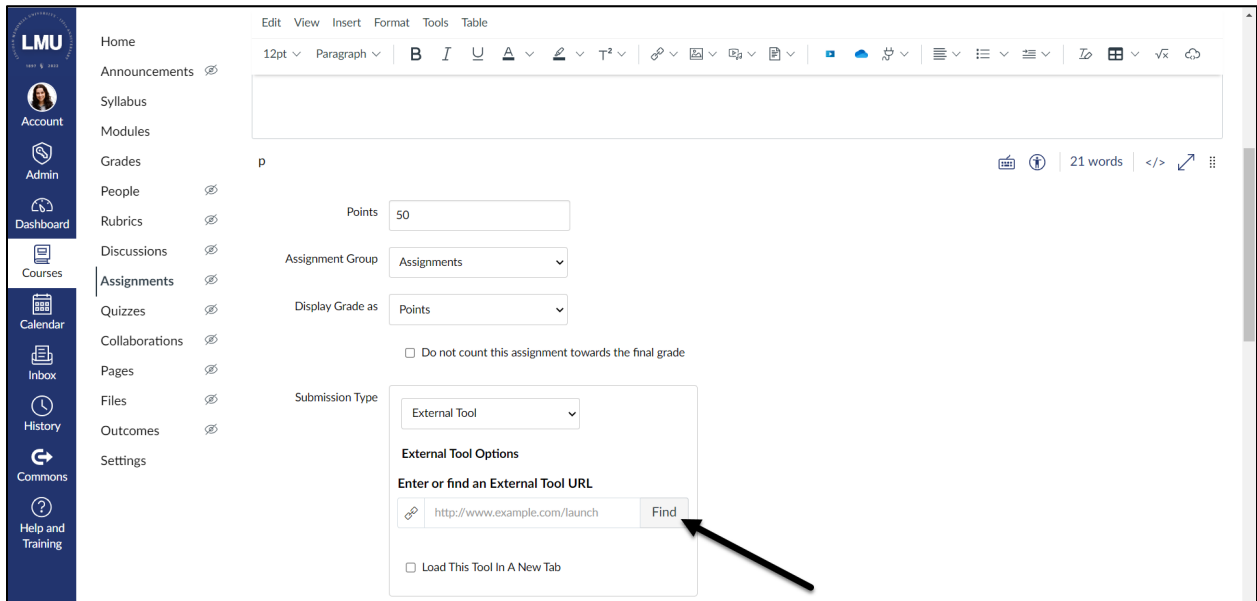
LMU

Account

Admin

Dashboard

Courses

Calendar

Inbox

History

Commons

Help and Training

Home
Announcements
Syllabus
Modules
Grades
People
Rubrics
Discussions
Assignments
Quizzes
Collaborations
Pages
Files
Outcomes
Settings

Edit View Insert Format Tools Table

12pt Paragraph B I U A T²

p

21 words </>

Points 50

Assignment Group Assignments

Display Grade as Points

Do not count this assignment towards the final grade

Submission Type External Tool

External Tool Options

Enter or find an External Tool URL

http://www.example.com/launch Find

Load This Tool In A New Tab